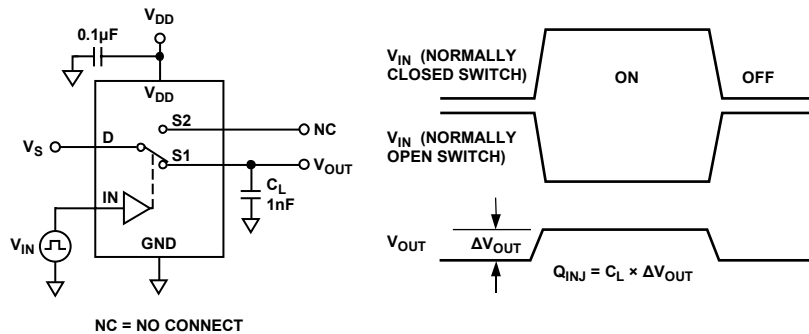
$V_{DD}$

0.1µF

$V_{DD}$

S2

NC

$V_S$

D

S1

$V_{OUT}$

IN

$C_L$ 1nF

$V_{IN}$

GND

NC = NO CONNECT

$V_{IN}$ (NORMALLY CLOSED SWITCH)

ON

OFF

$V_{IN}$ (NORMALLY OPEN SWITCH)

$V_{OUT}$

$\Delta V_{OUT}$

$Q_{INJ} = C_L \times \Delta V_{OUT}$